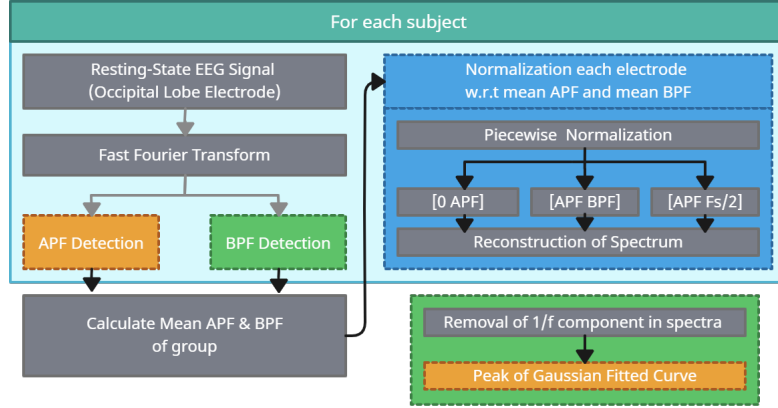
For each subject

Resting-State EEG Signal (Occipital Lobe Electrode)

Fast Fourier Transform

APF Detection

BPF Detection

Calculate Mean APF & BPF of group

Normalization each electrode w.r.t mean APF and mean BPF

Piecewise Normalization

[0 APF]

[APF BPF]

[APF Fs/2]

Reconstruction of Spectrum

Removal of 1/f component in spectra

Peak of Gaussian Fitted Curve